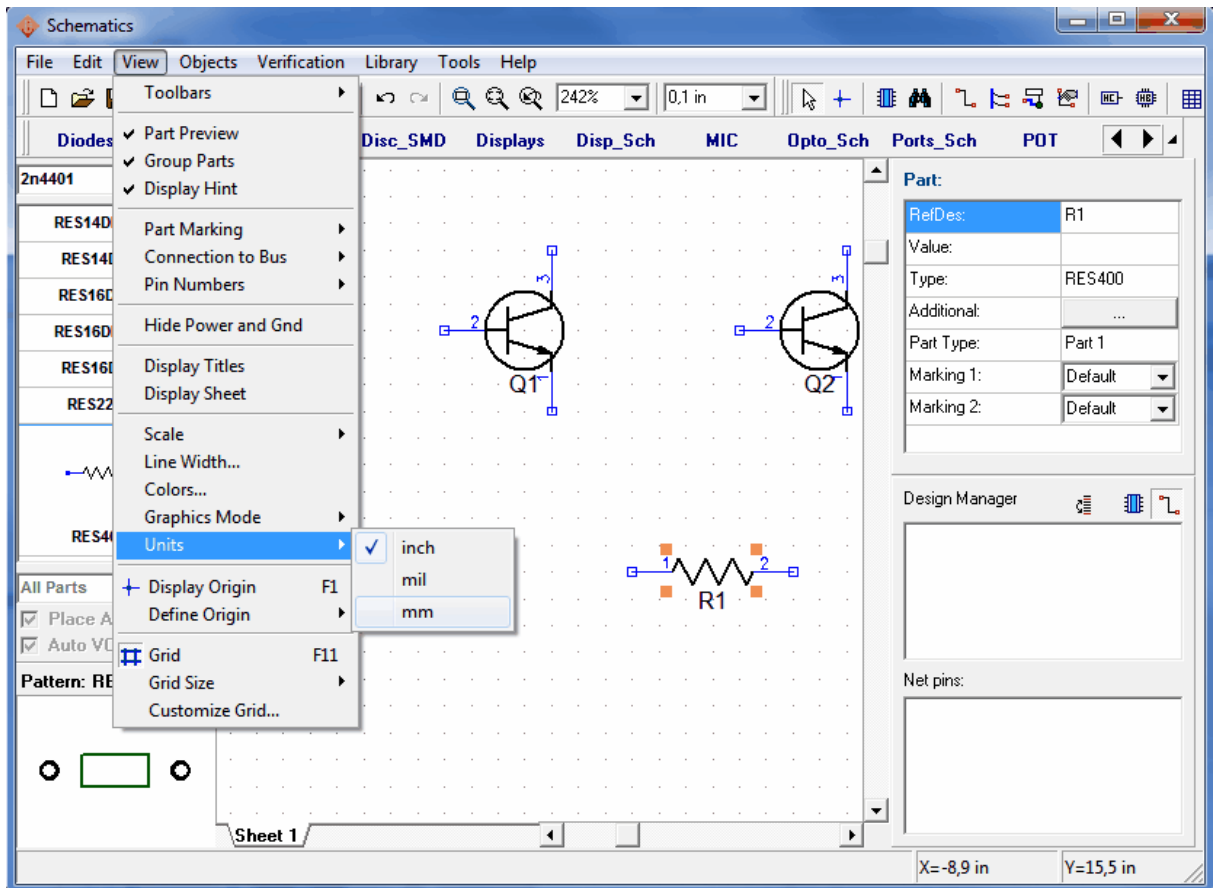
Schematics

File Edit View Objects Verification Library Tools Help

242% 0,1 in

Diodes Disc_SMD Displays Disp_Sch MIC Opto_Sch Ports_Sch POT

2n4401

RES14D
RES14D
RES16D
RES16D
RES16D
RES22
RES40

All Parts
Place A
Auto VC
Pattern: RE

Toolbars
Part Preview
Group Parts
Display Hint
Part Marking
Connection to Bus
Pin Numbers
Hide Power and Gnd
Display Titles
Display Sheet
Scale
Line Width...
Colors...
Graphics Mode
Units
Display Origin F1
Define Origin
Grid F11
Grid Size
Customize Grid...

inch
mil
mm

2 3 Q1 1
2 3 Q2 1
1 2 R1

Part:

| RefDes: | R1 |
|---|---|
| Value: | |
| Type: | RES400 |
| Additional: | ... |
| Part Type: | Part 1 |
| Marking 1: | Default |
| Marking 2: | Default |

Design Manager

Net pins:

Sheet 1

X=-8,9 in Y=15,5 in